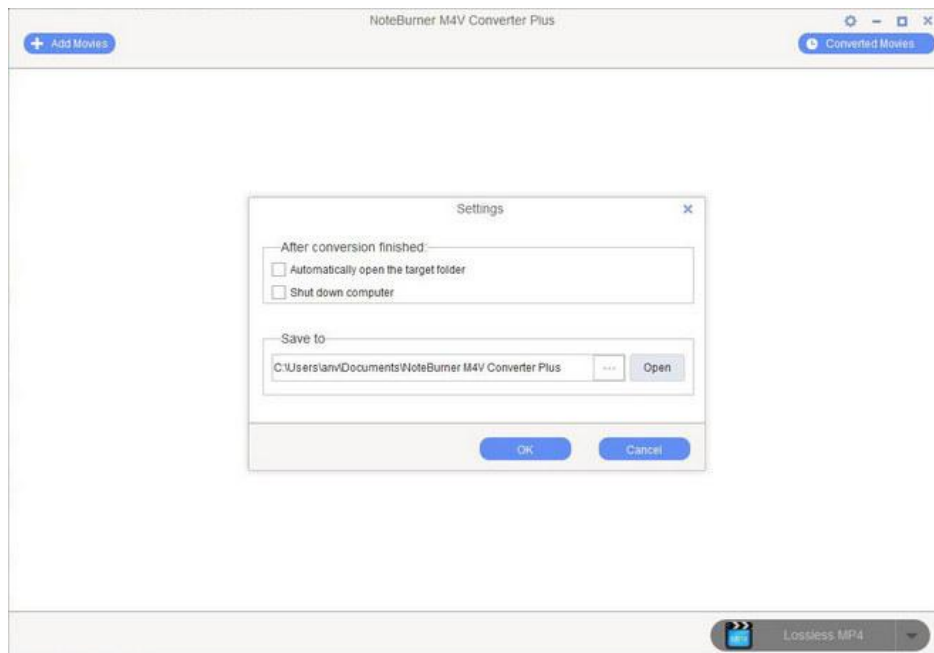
NoteBurner M4V Converter Plus

Add Movies

Converted Movies

Settings

After conversion finished:

Automatically open the target folder

Shut down computer

Save to

C:\Users\anv\Documents\NoteBurner M4V Converter Plus

...

Open

OK

Cancel

Lossless MP4